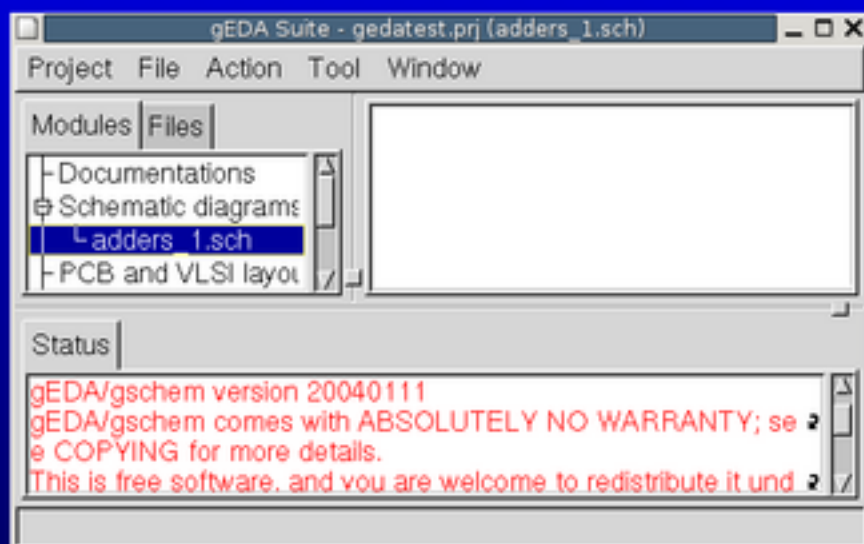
gEDA Suite - gedatest.prj (adders_1.sch)

Project File Action Tool Window

Modules Files

Documentations
Schematic diagrams
adders_1.sch
PCB and VLSI layou

Status

gEDA/gschem version 20040111
gEDA/gschem comes with ABSOLUTELY NO WARRANTY; see COPYING for more details.
This is free software, and you are welcome to redistribute it und